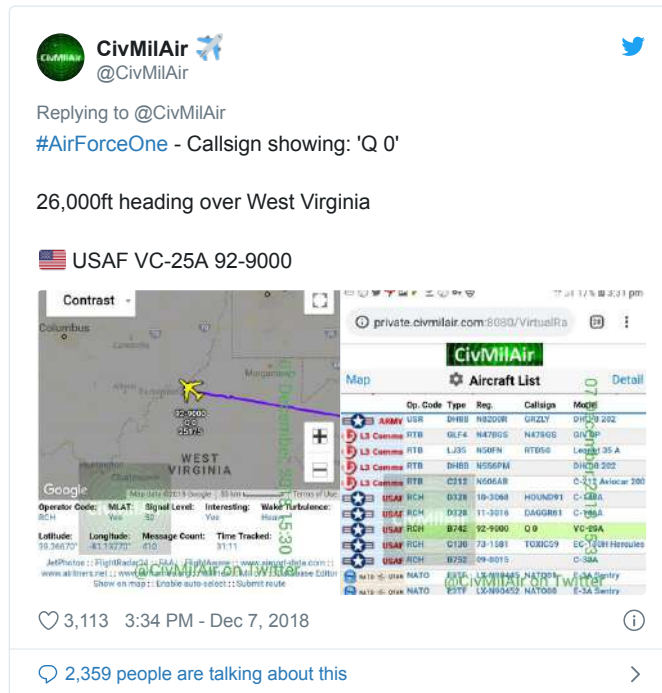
CivMilAir
@CivMilAir

Replying to @CivMilAir
#AirForceOne - Callsign showing: 'Q 0'

26,000ft heading over West Virginia

USAF VC-25A 92-9000

Contrast
Columbus
92-9000
Q 0
26175
WEST VIRGINIA
Google
Operator Code: RCH
MLAT: Yes
Signal Level:
Interesting: Yes
Wake Turbulence: Heavy
Latitude: 38.36670
Longitude: -81.13270
Message Count: 410
Time Tracked: 31:11
Show on map · Enable auto-select · Submit route
@CivMilAir on Twitter

private.civmilair.com:8080/VirtualRa
CivMilAir
Map
Aircraft List
Detail
| | Op. Code | Type | Reg. | Callsign | Model |
|---|---|---|---|---|---|
| ARMY | USR | DH8B | N8200R | GRZLY | DHC-8 202 |
| L3 Comms | RTB | GLF4 | N478GS | N478GS | GIV-SP |
| L3 Comms | RTB | LJ35 | N50FN | RTB50 | Learjet 35 A |
| L3 Comms | RTB | DH8B | N556PM | | DHC-8 202 |
| L3 Comms | RTB | C212 | N606AB | | C-212 Aviocar 200 |
| USAF | RCH | D328 | 10-3068 | HOUND91 | C-146A |
| USAF | RCH | D328 | 11-3016 | DAGGR61 | C-146A |
| USAF | RCH | B742 | 92-9000 | Q 0 | VC-25A |
| USAF | RCH | C130 | 73-1581 | TOXICS9 | EC-130H Hercules |
| USAF | RCH | B752 | 09-0015 | | C-32A |
| NATO | NATO | E3TF | | NATO8 | E-3A Sentry |
| NATO | NATO | E3TF | LX-N90452 | NATO88 | E-3A Sentry |
@CivMilAir on Twitter

3,113 3:34 PM - Dec 7, 2018

2,359 people are talking about this